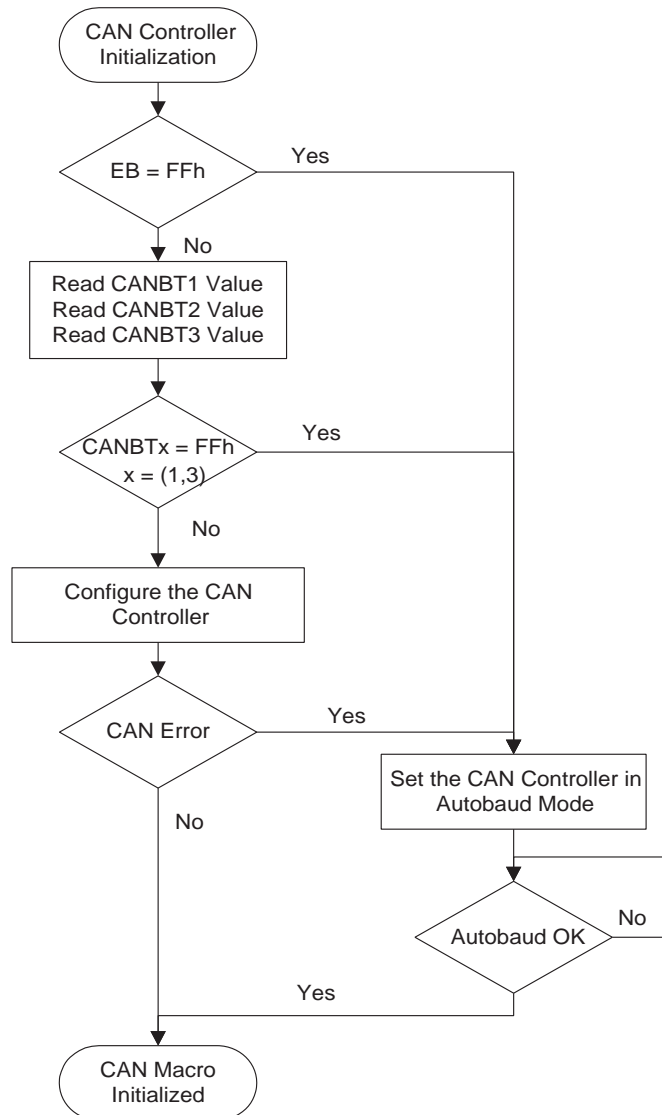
CAN Controller Initialization

EB = FFh

Yes

No

Read CANBT1 Value
Read CANBT2 Value
Read CANBT3 Value

CANBTx = FFh
x = (1,3)

Yes

No

Configure the CAN Controller

CAN Error

Yes

No

Set the CAN Controller in Autobaud Mode

Autobaud OK

No

Yes

CAN Macro Initialized